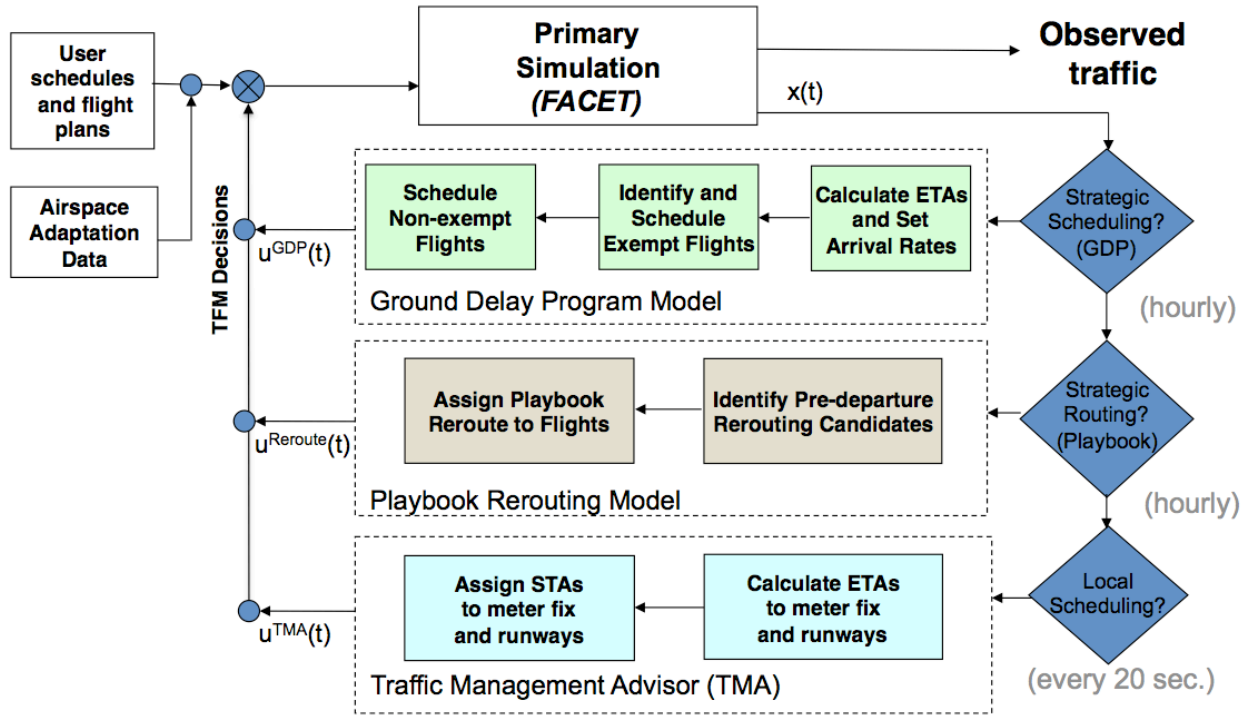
User schedules and flight plans

Airspace Adaptation Data

Primary Simulation *(FACET)*

Observed traffic

x(t)

TFM Decisions

$u^{GDP}(t)$

Schedule Non-exempt Flights

Identify and Schedule Exempt Flights

Calculate ETAs and Set Arrival Rates

Strategic Scheduling? (GDP)

Ground Delay Program Model

(hourly)

Assign Playbook Reroute to Flights

Identify Pre-departure Rerouting Candidates

Strategic Routing? (Playbook)

$u^{Reroute}(t)$

Playbook Rerouting Model

(hourly)

Assign STAs to meter fix and runways

Calculate ETAs to meter fix and runways

Local Scheduling?

$u^{TMA}(t)$

Traffic Management Advisor (TMA)

(every 20 sec.)